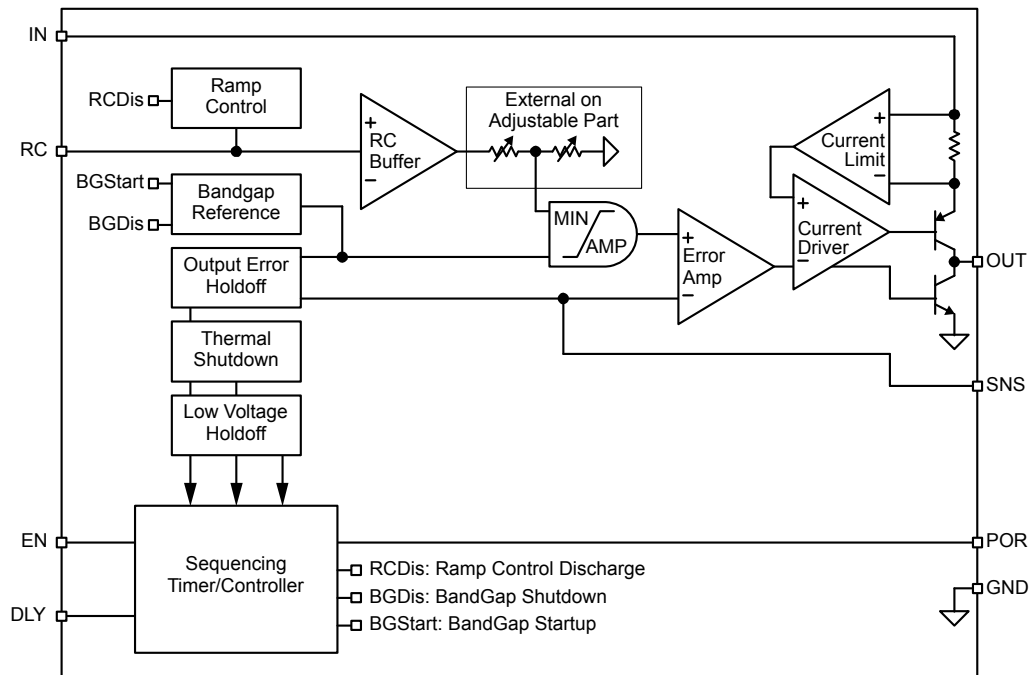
IN

RCDis

Ramp Control

RC

+
RC Buffer
−

External on Adjustable Part

+
Current Limit
−

BGStart

Bandgap Reference

BGDis

MIN

AMP

+
Error Amp
−

+
Current Driver
−

Output Error Holdoff

OUT

Thermal Shutdown

SNS

Low Voltage Holdoff

EN

Sequencing Timer/Controller

POR

RCDis: Ramp Control Discharge

GND

DLY

BGDis: BandGap Shutdown

BGStart: BandGap Startup